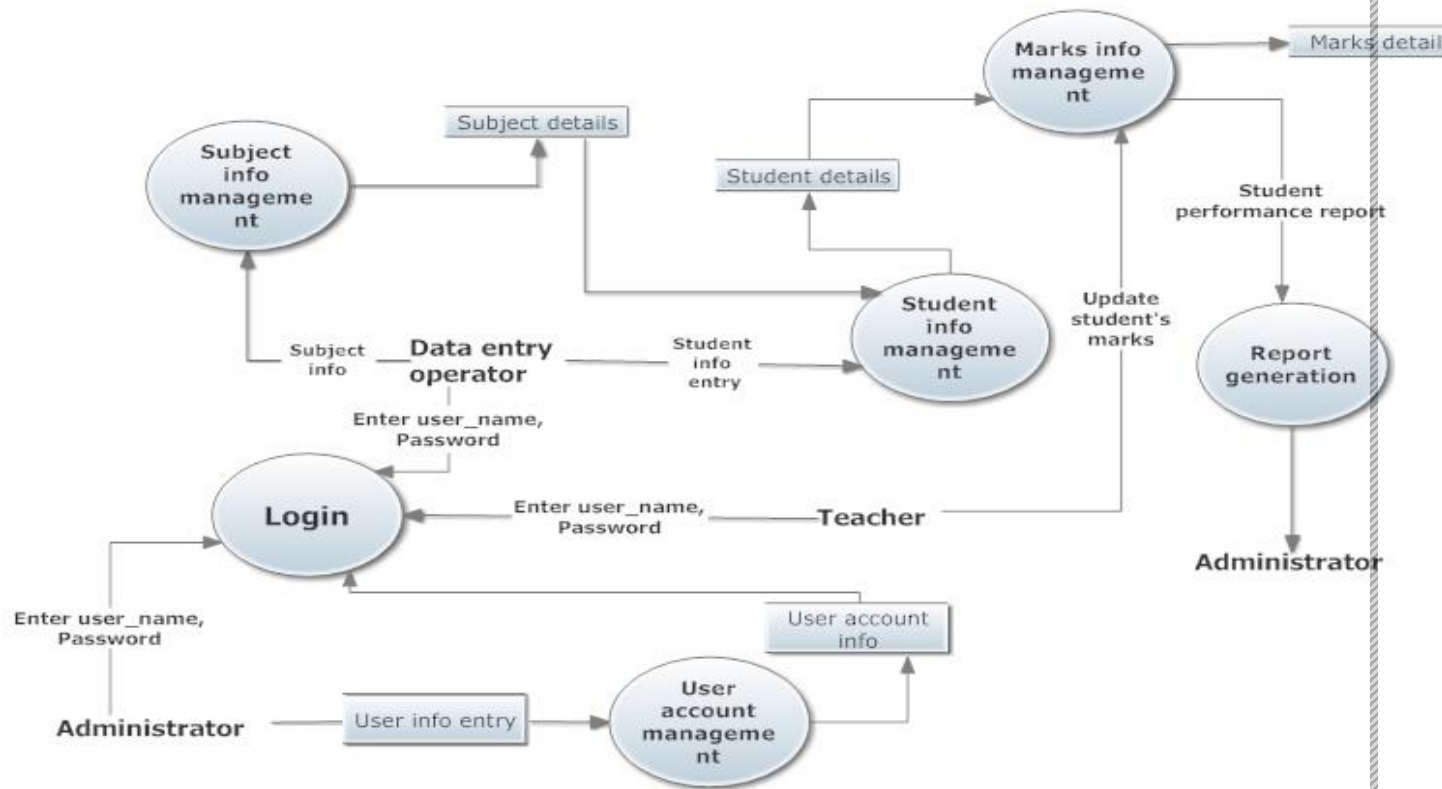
Marks info manageme nt

Marks detail

Subject details

Subject info manageme nt

Student details

Student performance report

Student info manageme nt

Update student's marks

Report generation

Subject info

Data entry operator

Student info entry

Enter user_name, Password

Login

Enter user_name, Password

Teacher

Administrator

Enter user_name, Password

User account info

Administrator

User info entry

User account manageme nt